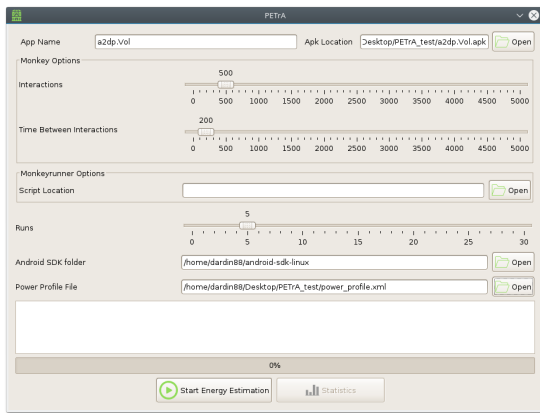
PETrA

App Name a2dp.Vol Apk Location Desktop/PETrA_test/a2dp.Vol.apk Open

Monkey Options

Interactions
500
0 500 1000 1500 2000 2500 3000 3500 4000 4500 5000

Time Between Interactions
200
0 500 1000 1500 2000 2500 3000 3500 4000 4500 5000

Monkeyrunner Options

Script Location Open

Runs
5
0 5 10 15 20 25 30

Android SDK folder /home/dardin88/android-sdk-linux Open

Power Profile File /home/dardin88/Desktop/PETrA_test/power_profile.xml Open

0%

Start Energy Estimation Statistics